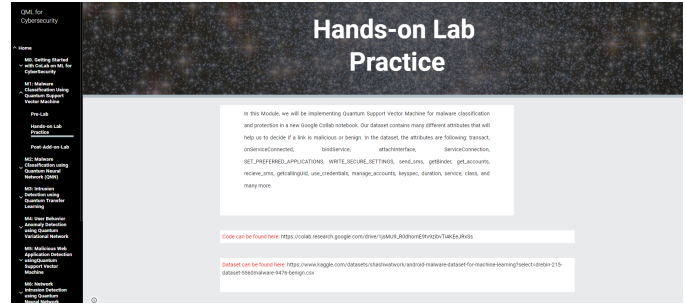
QML for Cybersecurity

^ Home

M0: Getting Started with CoLab on ML for CyberSecurity

M1: Malware Classification Using Quantum Support Vector Machine

Pre-Lab

Hands-on Lab Practice

Post-Add-on-Lab

M2: Malware Classification using Quantum Neural Network (QNN)

M3: Intrusion Detection using Quantum Transfer Learning

M4: User Behavior Anomaly Detection using Quantum Variational Network

M5: Malicious Web Application Detection using Quantum Support Vector Machine

M6: Network Intrusion Detection using Quantum Neural Network

Hands-on Lab Practice

In this Module, we will be implementing Quantum Support Vector Machine for malware classification and protection in a new Google Collab notebook. Our dataset contains many different attributes that will help us to decide if a link is malicious or benign. In the dataset, the attributes are following: transact, onServiceConnected, bindService, attachInterface, ServiceConnection, SET_PREFERRED_APPLICATIONS, WRITE_SECURE_SETTINGS, send_sms, getBinder, get_accounts, recieve_sms, getcallinguid, use_credentials, manage_accounts, keyspec, duration, service, class, and many more.

Code can be found here: https://colab.research.google.com/drive/1jsMcR_R6dhomE9lvHzlbvTi4KEe,iRxGs

Dataset can be found here: https://www.kaggle.com/datasets/shashwatwork/android-malware-dataset-for-machine-learning?select=drebin-215-dataset-5560malware-9476-benign.csv